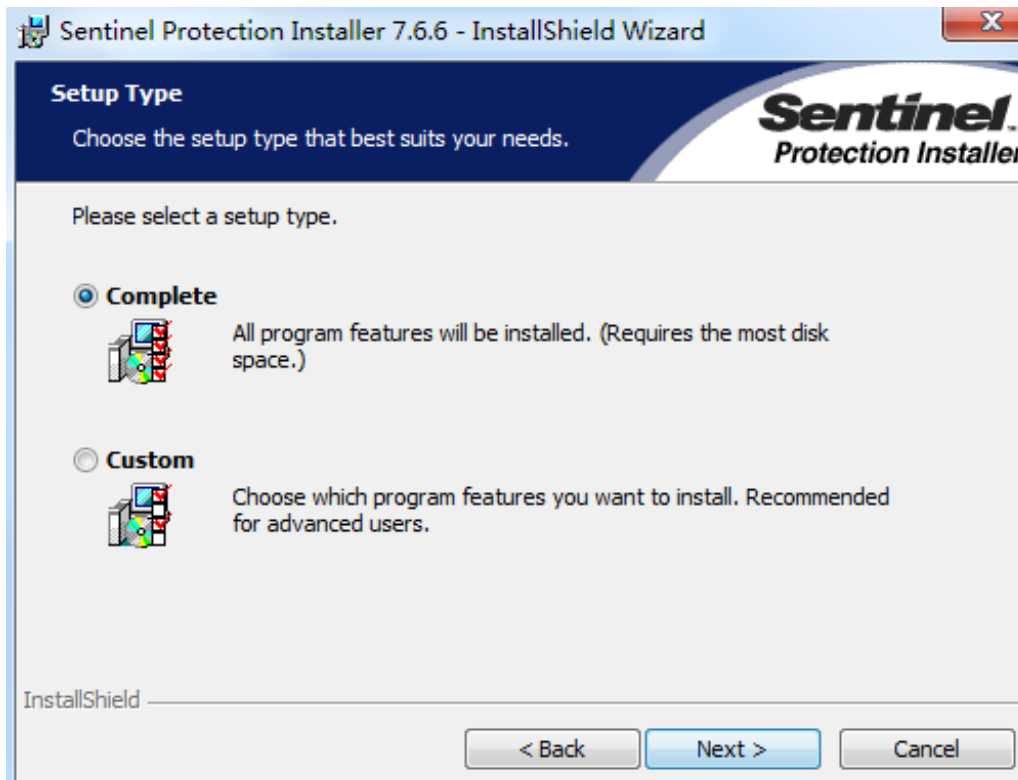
Sentinel Protection Installer 7.6.6 - InstallShield Wizard

Setup Type

Choose the setup type that best suits your needs.

Sentinel
Protection Installer

Please select a setup type.

Complete

All program features will be installed. (Requires the most disk space.)

Custom

Choose which program features you want to install. Recommended for advanced users.

InstallShield

< Back
Next >
Cancel